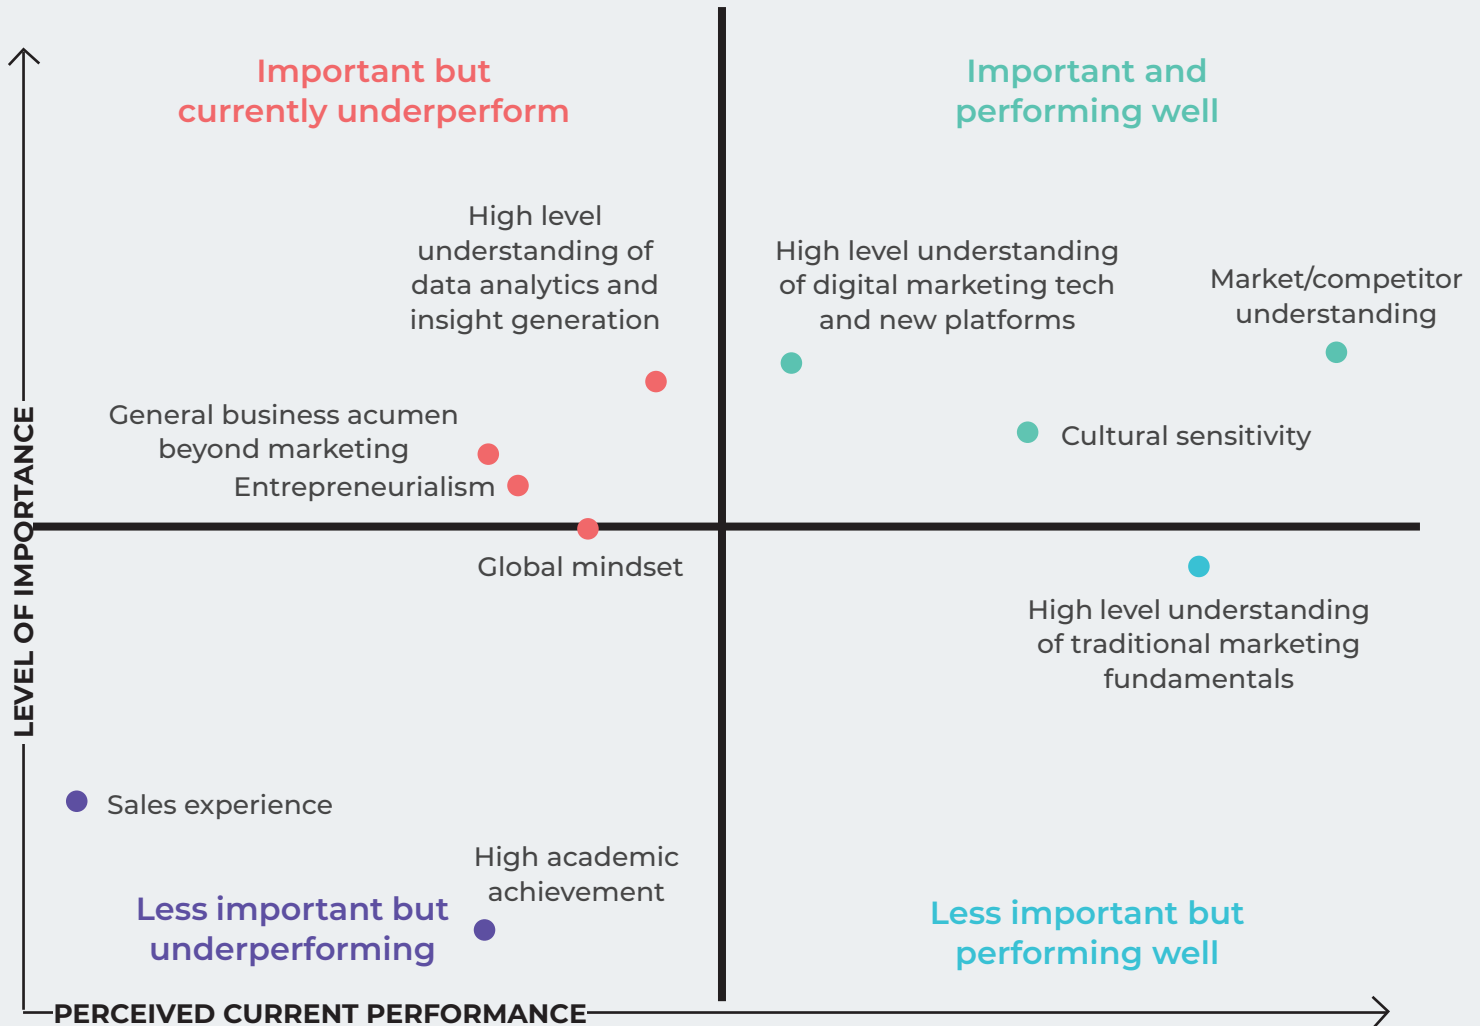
Important but currently underperform

Important and performing well

High level understanding of data analytics and insight generation

High level understanding of digital marketing tech and new platforms

Market/competitor understanding

General business acumen beyond marketing

Entrepreneurialism

Cultural sensitivity

LEVEL OF IMPORTANCE

Global mindset

High level understanding of traditional marketing fundamentals

Sales experience

High academic achievement

Less important but underperforming

Less important but performing well

PERCEIVED CURRENT PERFORMANCE